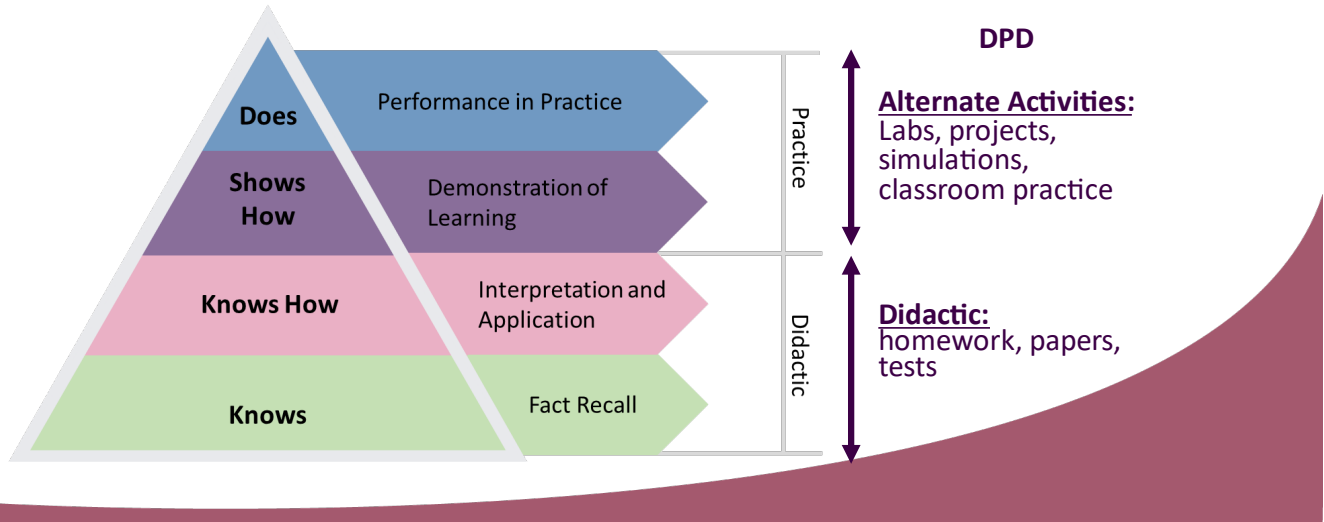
Does

Performance in Practice

Shows How

Demonstration of Learning

Knows How

Interpretation and Application

Knows

Fact Recall

Practice

Didactic

DPD

Alternate Activities:
Labs, projects, simulations, classroom practice

Didactic:
homework, papers, tests